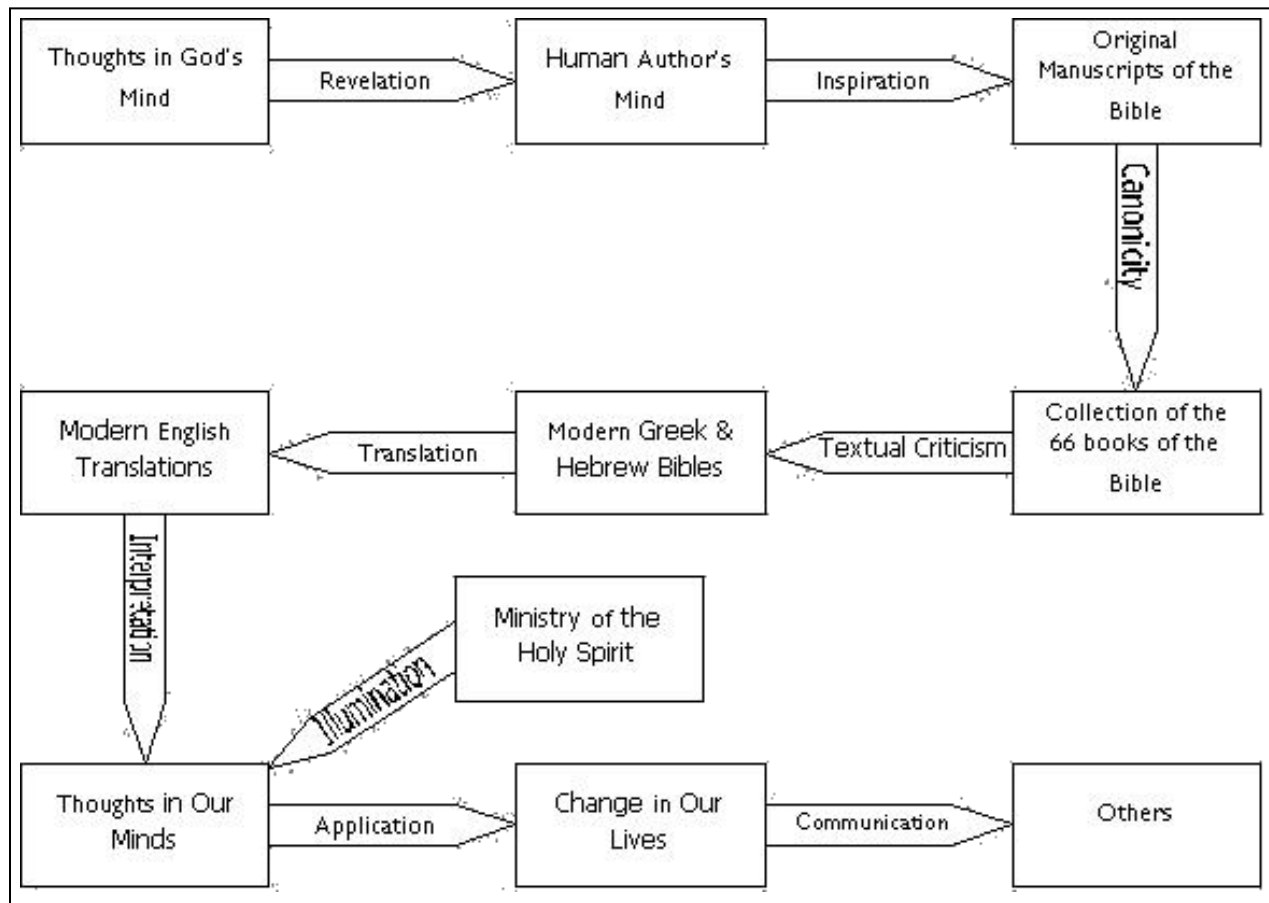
Thoughts in God's Mind

Revelation

Human Author's Mind

Inspiration

Original Manuscripts of the Bible

Canonicity

Collection of the 66 books of the Bible

Textual Criticism

Modern Greek & Hebrew Bibles

Translation

Modern English Translations

Interpretation

Ministry of the Holy Spirit

Illumination

Thoughts in Our Minds

Application

Change in Our Lives

Communication

Others